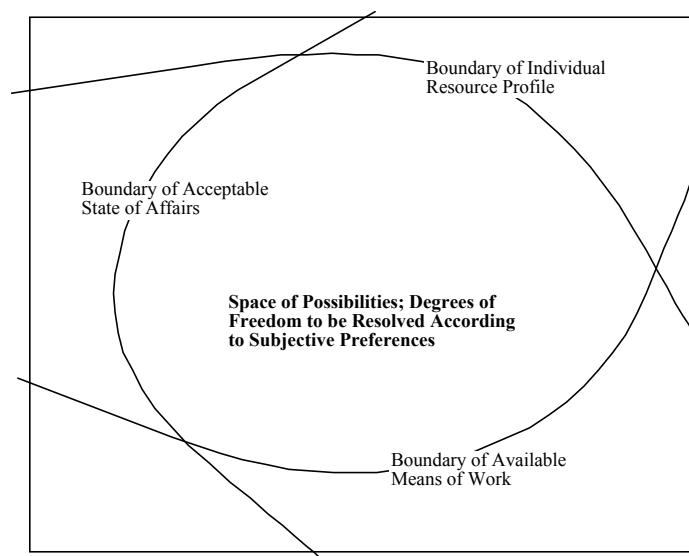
Boundary of Individual Resource Profile

Boundary of Acceptable State of Affairs

**Space of Possibilities; Degrees of Freedom to be Resolved According to Subjective Preferences**

Boundary of Available Means of Work